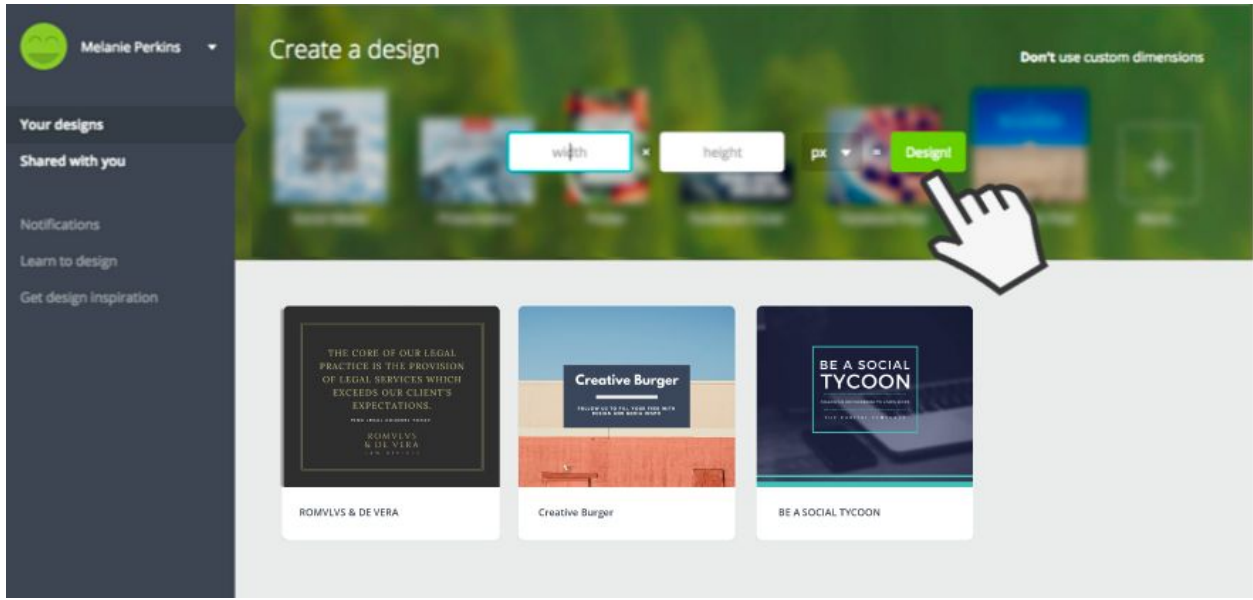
Melanie Perkins

Your designs
Shared with you

Notifications
Learn to design
Get design inspiration

Create a design

Don't use custom dimensions

width × height px = Design!

THE CORE OF OUR LEGAL PRACTICE IS THE PROVISION OF LEGAL SERVICES WHICH EXCEEDS OUR CLIENT'S EXPECTATIONS.
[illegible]
ROMVLVS & DE VERA
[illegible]

ROMVLVS & DE VERA

Creative Burger
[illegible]

Creative Burger

BE A SOCIAL TYCOON
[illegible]

BE A SOCIAL TYCOON